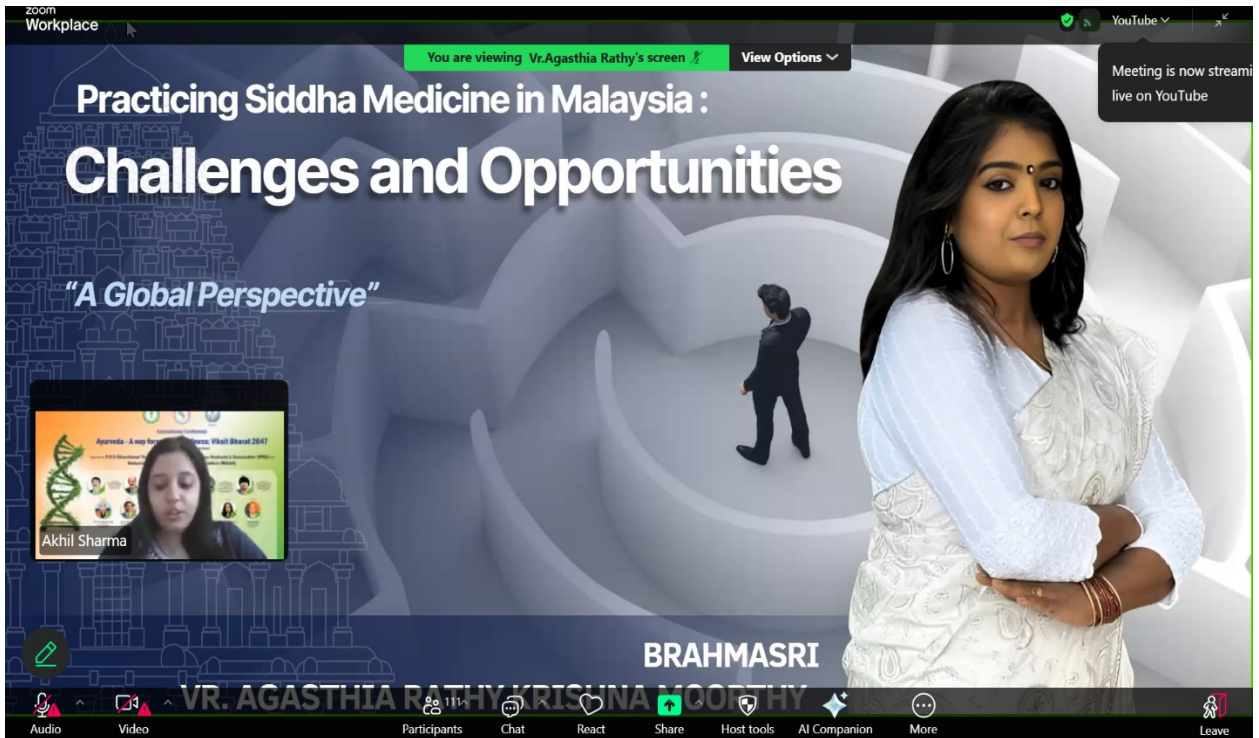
zoom
Workplace

You are viewing Vr.Agasthia Rathy's screen
View Options

YouTube

Meeting is now streami
live on YouTube

Practicing Siddha Medicine in Malaysia :
Challenges and Opportunities

"A Global Perspective"

Ayurveda - A way for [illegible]ness: Viksit Bharat 2047

Akhil Sharma

BRAHMASRI
VR. AGASTHIA RATHY KRISHNA MOORTHY

Audio
Video
Participants 111
Chat
React
Share
Host tools
AI Companion
More
Leave